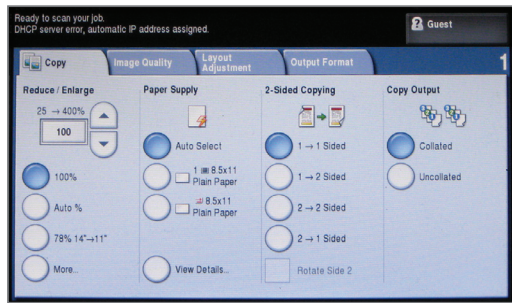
Ready to scan your job.
DHCP server error, automatic IP address assigned.

Guest

Copy

Image Quality

Layout Adjustment

Output Format

1

Reduce / Enlarge

25 → 400%

100

100%

Auto %

78% 14"→11"

More...

Paper Supply

Auto Select

1 8.5x11 Plain Paper

8.5x11 Plain Paper

View Details...

2-Sided Copying

1 → 1 Sided

1 → 2 Sided

2 → 2 Sided

2 → 1 Sided

Rotate Side 2

Copy Output

Collated

Uncollated